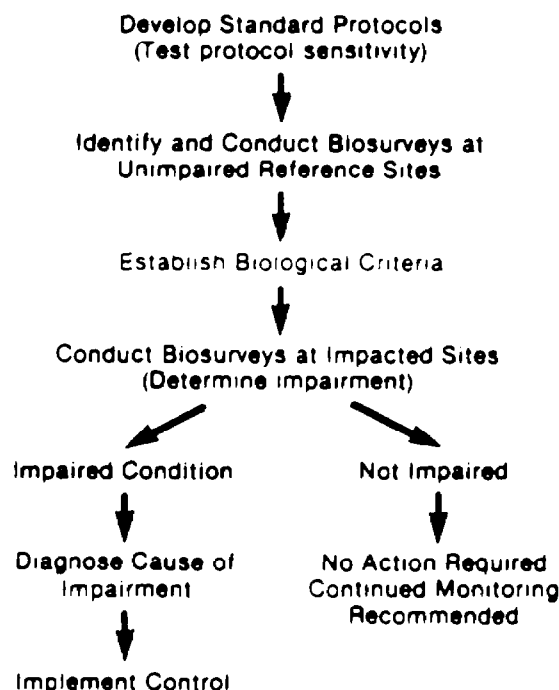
Develop Standard Protocols
(Test protocol sensitivity)

Identify and Conduct Biosurveys at Unimpaired Reference Sites

Establish Biological Criteria

Conduct Biosurveys at Impacted Sites
(Determine impairment)

Impaired Condition

Diagnose Cause of Impairment

Implement Control

Not Impaired

No Action Required
Continued Monitoring Recommended